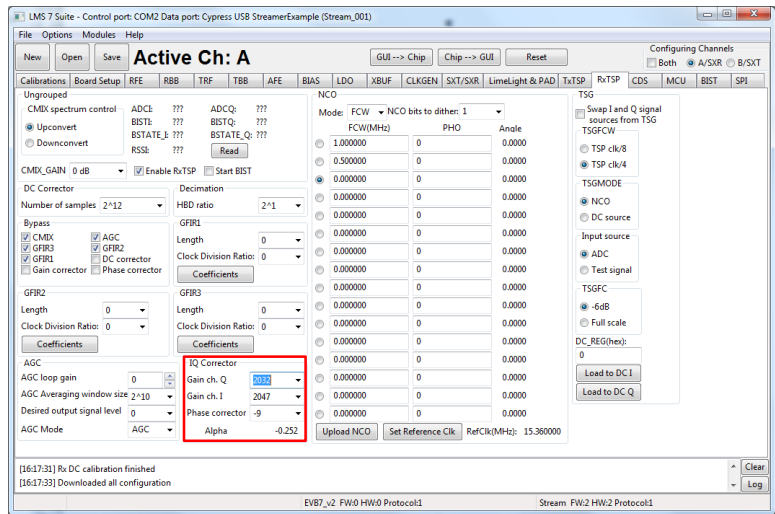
LMS 7 Suite - Control port: COM2 Data port: Cypress USB StreamerExample (Stream_001)

File Options Modules Help

New Open Save Active Ch: A

GUI --> Chip Chip --> GUI Reset

Configuring Channels
Both A/SXR B/SXT

Calibrations Board Setup RFE RBB TRF TBB AFE BIAS LDO XBUF CLKGEN SXT/SXR LimeLight & PAD TxTSP RxTSP CDS MCU BIST SPI

Ungrouped
CMIX spectrum control
Upconvert
Downconvert
ADCI: ??? ADCQ: ???
BISTI: ??? BISTQ: ???
BSTATE_I: ??? BSTATE_Q: ???
RSSI: ??? Read
CMIX_GAIN 0 dB Enable RxTSP Start BIST

DC Corrector
Number of samples 2^12

Decimation
HBD ratio 2^1

Bypass
CMIX AGC
GFIR3 GFIR2
GFIR1 DC corrector
Gain corrector Phase corrector

GFIR1
Length 0
Clock Division Ratio: 0
Coefficients

GFIR2
Length 0
Clock Division Ratio: 0
Coefficients

GFIR3
Length 0
Clock Division Ratio: 0
Coefficients

AGC
AGC loop gain 0
AGC Averaging window size 2^10
Desired output signal level 0
AGC Mode AGC

IQ Corrector
Gain ch. Q 2032
Gain ch. I 2047
Phase corrector -9
Alpha -0.252

NCO
Mode: FCW NCO bits to dither: 1

| FCW(MHz) | PHO | Angle |
|---|---|---|
| 1.000000 | 0 | 0.0000 |
| 0.500000 | 0 | 0.0000 |
| 0.000000 | 0 | 0.0000 |
| 0.000000 | 0 | 0.0000 |
| 0.000000 | 0 | 0.0000 |
| 0.000000 | 0 | 0.0000 |
| 0.000000 | 0 | 0.0000 |
| 0.000000 | 0 | 0.0000 |
| 0.000000 | 0 | 0.0000 |
| 0.000000 | 0 | 0.0000 |
| 0.000000 | 0 | 0.0000 |
| 0.000000 | 0 | 0.0000 |
| 0.000000 | 0 | 0.0000 |
| 0.000000 | 0 | 0.0000 |
| 0.000000 | 0 | 0.0000 |
| 0.000000 | 0 | 0.0000 |

Upload NCO Set Reference Clk RefClk(MHz): 15.360000

TSG
Swap I and Q signal sources from TSG
TSGFCW
TSP clk/8
TSP clk/4
TSGMODE
NCO
DC source
Input source
ADC
Test signal
TSGFC
-6dB
Full scale
DC_REG(hex):
0
Load to DC I
Load to DC Q

[16:17:31] Rx DC calibration finished
[16:17:33] Downloaded all configuration

Clear
Log

EVB7_v2 FW:0 HW:0 Protocol:1
Stream FW:2 HW:2 Protocol:1